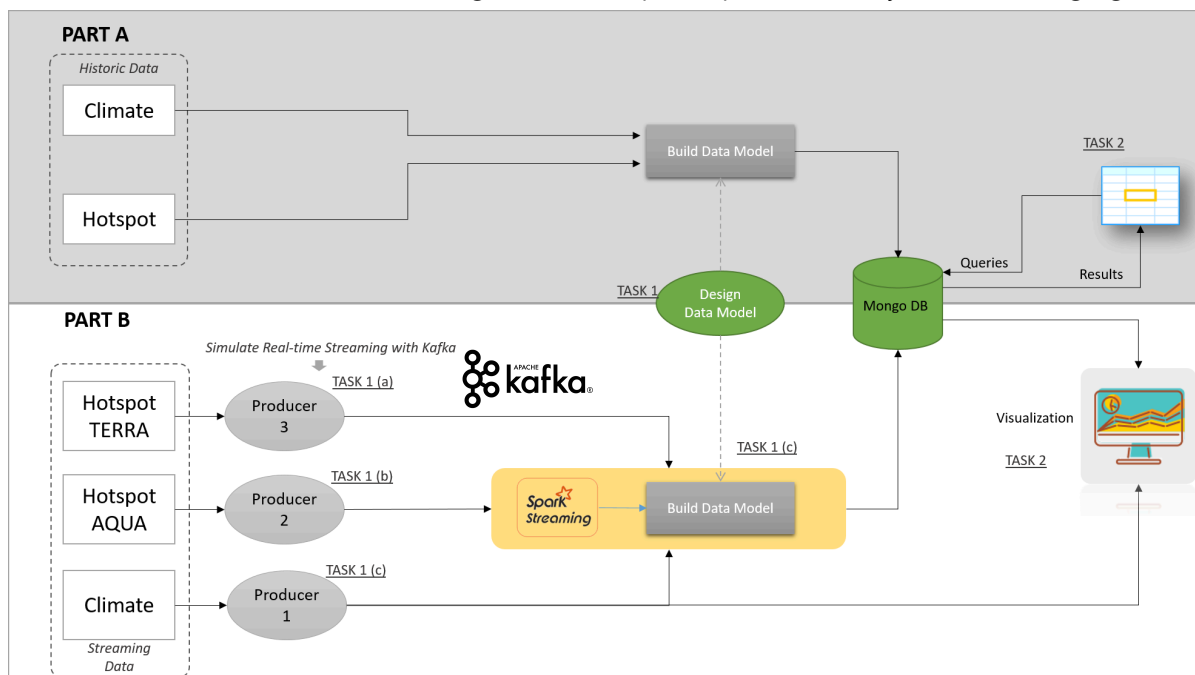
PART A

Historic Data

Climate

Hotspot

Build Data Model

TASK 2

Queries

Results

TASK 1

Design Data Model

Mongo DB

PART B

Simulate Real-time Streaming with Kafka

TASK 1 (a)

APACHE kafka

Hotspot TERRA

Producer 3

Visualization

TASK 2

TASK 1 (c)

TASK 1 (b)

Hotspot AQUA

Producer 2

Spark Streaming

Build Data Model

TASK 1 (c)

Climate

Producer 1

Streaming Data